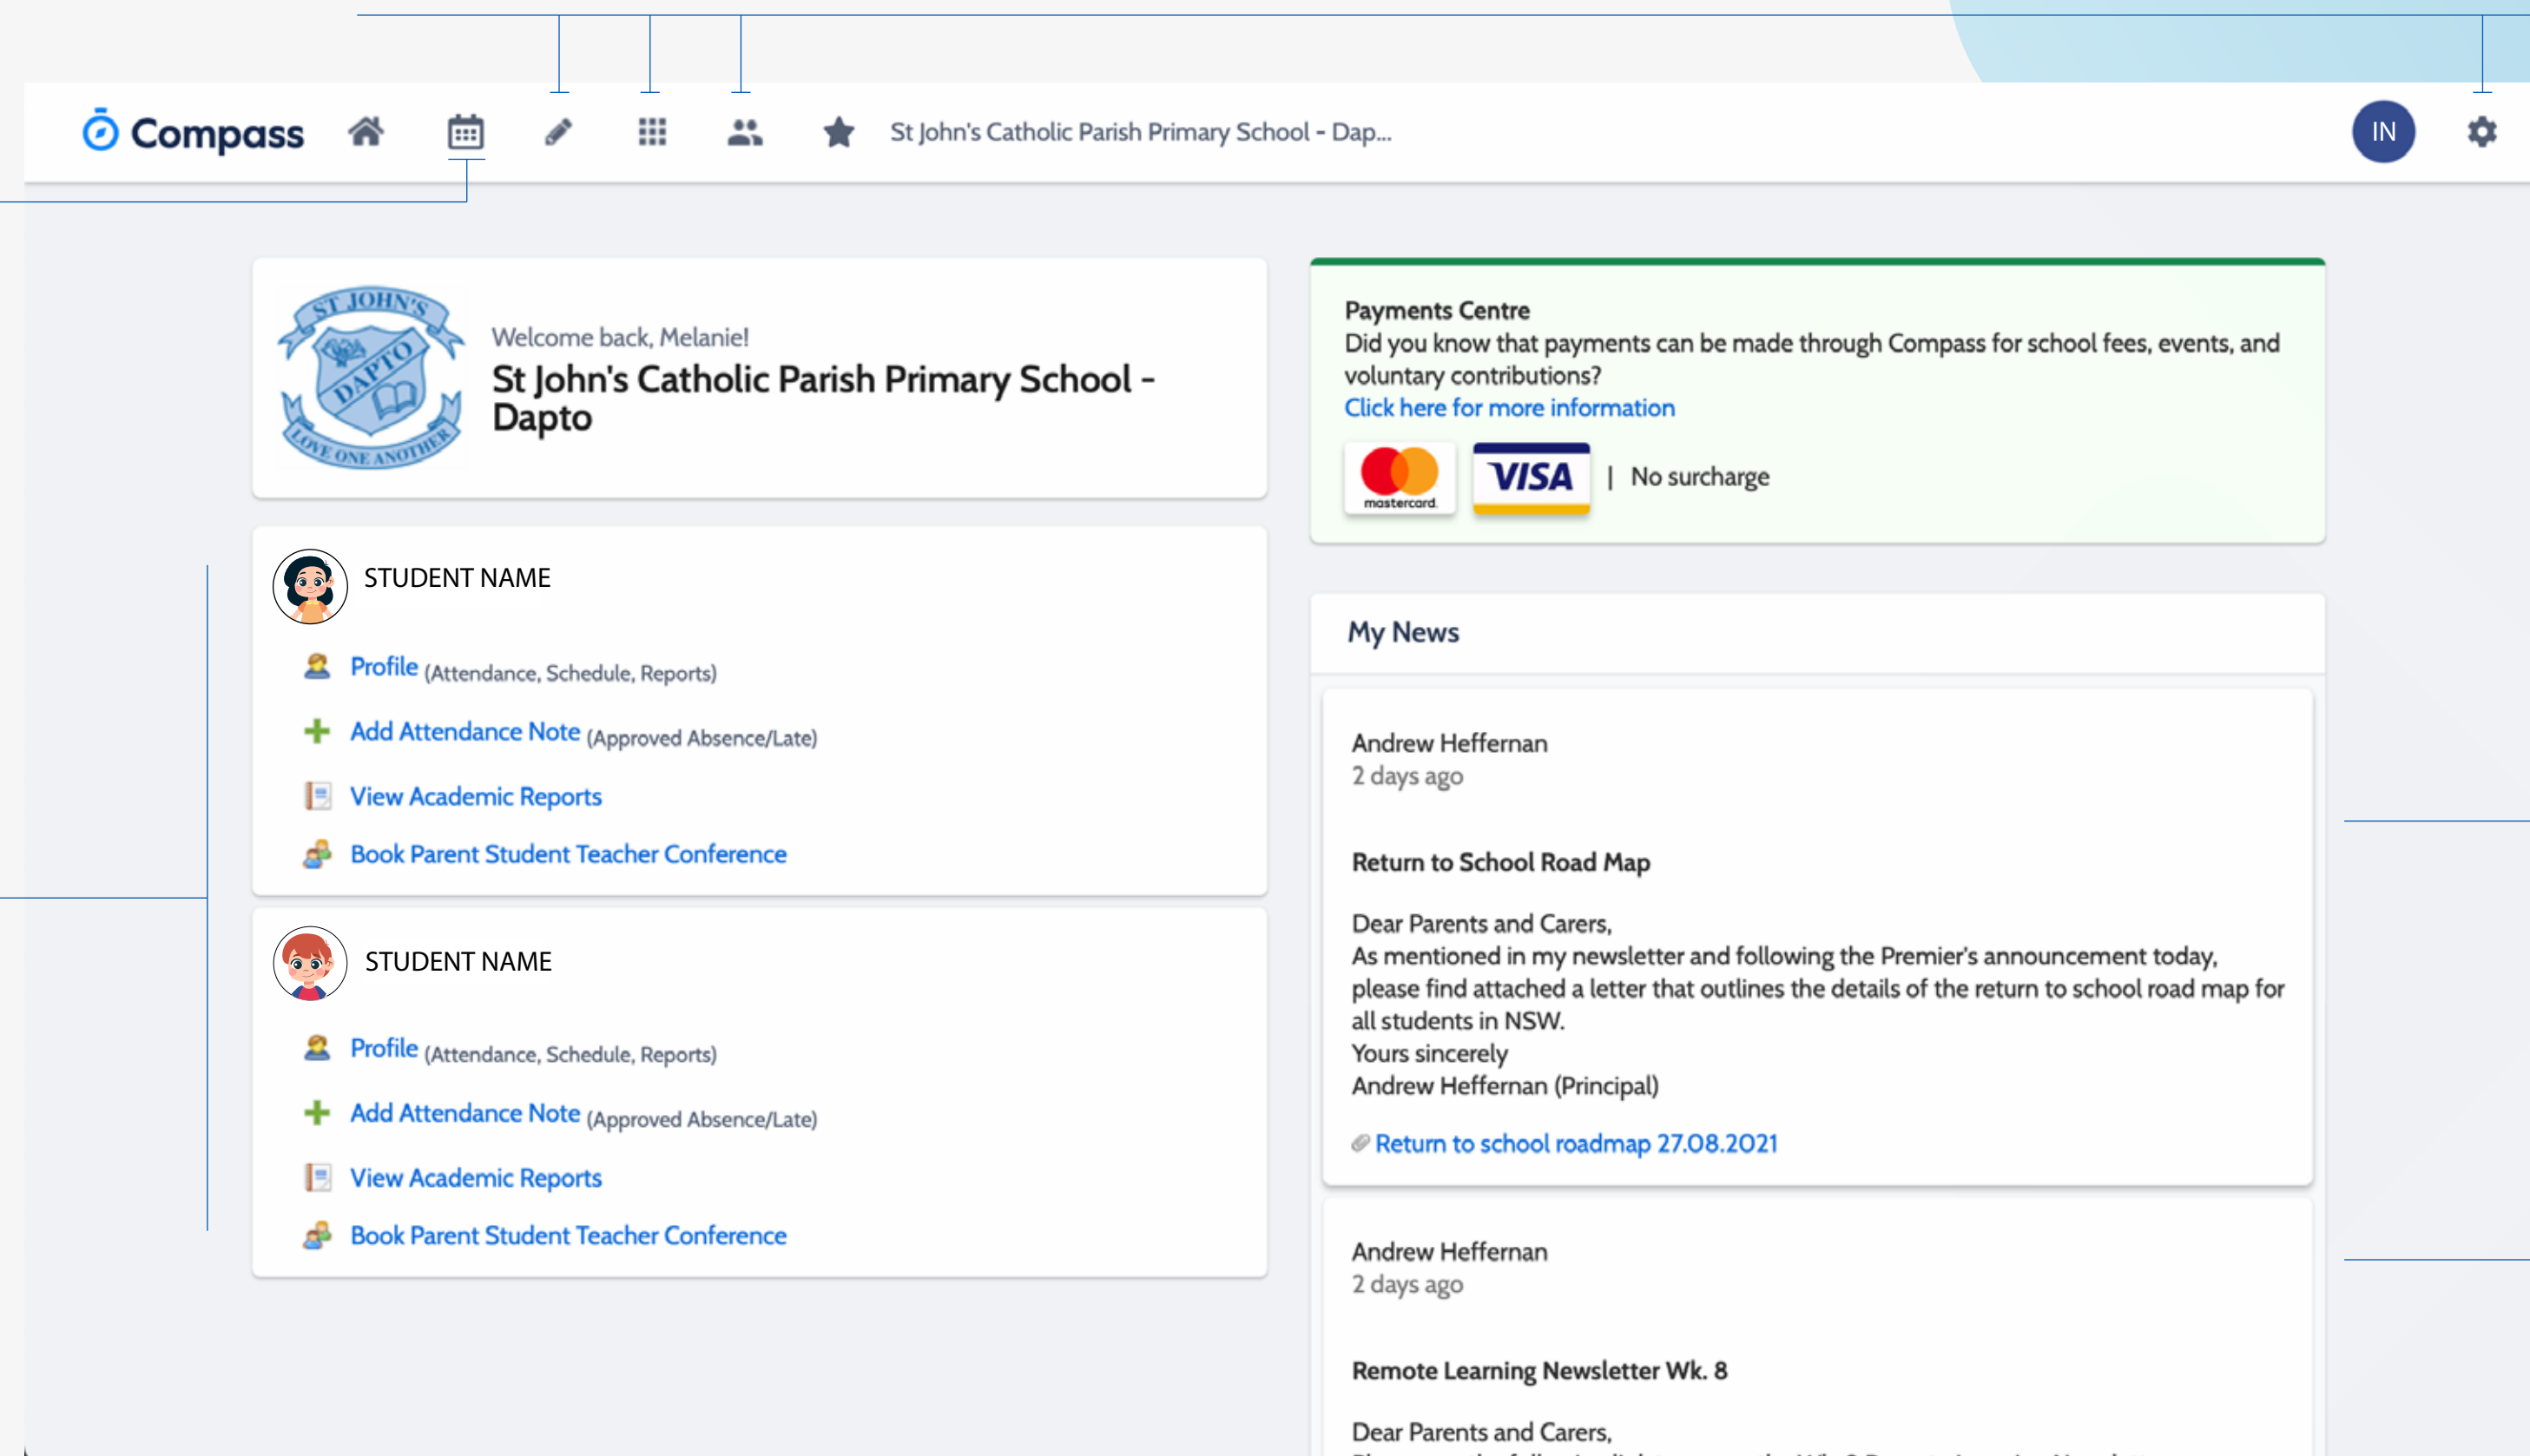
Compass

St John's Catholic Parish Primary School - Dap...

IN

ST JOHN'S DAPTO LOVE ONE ANOTHER

Welcome back, Melanie!

St John's Catholic Parish Primary School - Dapto

STUDENT NAME

Profile (Attendance, Schedule, Reports)

Add Attendance Note (Approved Absence/Late)

View Academic Reports

Book Parent Student Teacher Conference

STUDENT NAME

Profile (Attendance, Schedule, Reports)

Add Attendance Note (Approved Absence/Late)

View Academic Reports

Book Parent Student Teacher Conference

Payments Centre
Did you know that payments can be made through Compass for school fees, events, and voluntary contributions?
Click here for more information

mastercard VISA | No surcharge

My News

Andrew Heffernan
2 days ago

Return to School Road Map

Dear Parents and Carers,
As mentioned in my newsletter and following the Premier's announcement today, please find attached a letter that outlines the details of the return to school road map for all students in NSW.
Yours sincerely
Andrew Heffernan (Principal)

Return to school roadmap 27.08.2021

Andrew Heffernan
2 days ago

Remote Learning Newsletter Wk. 8

Dear Parents and Carers,
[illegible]